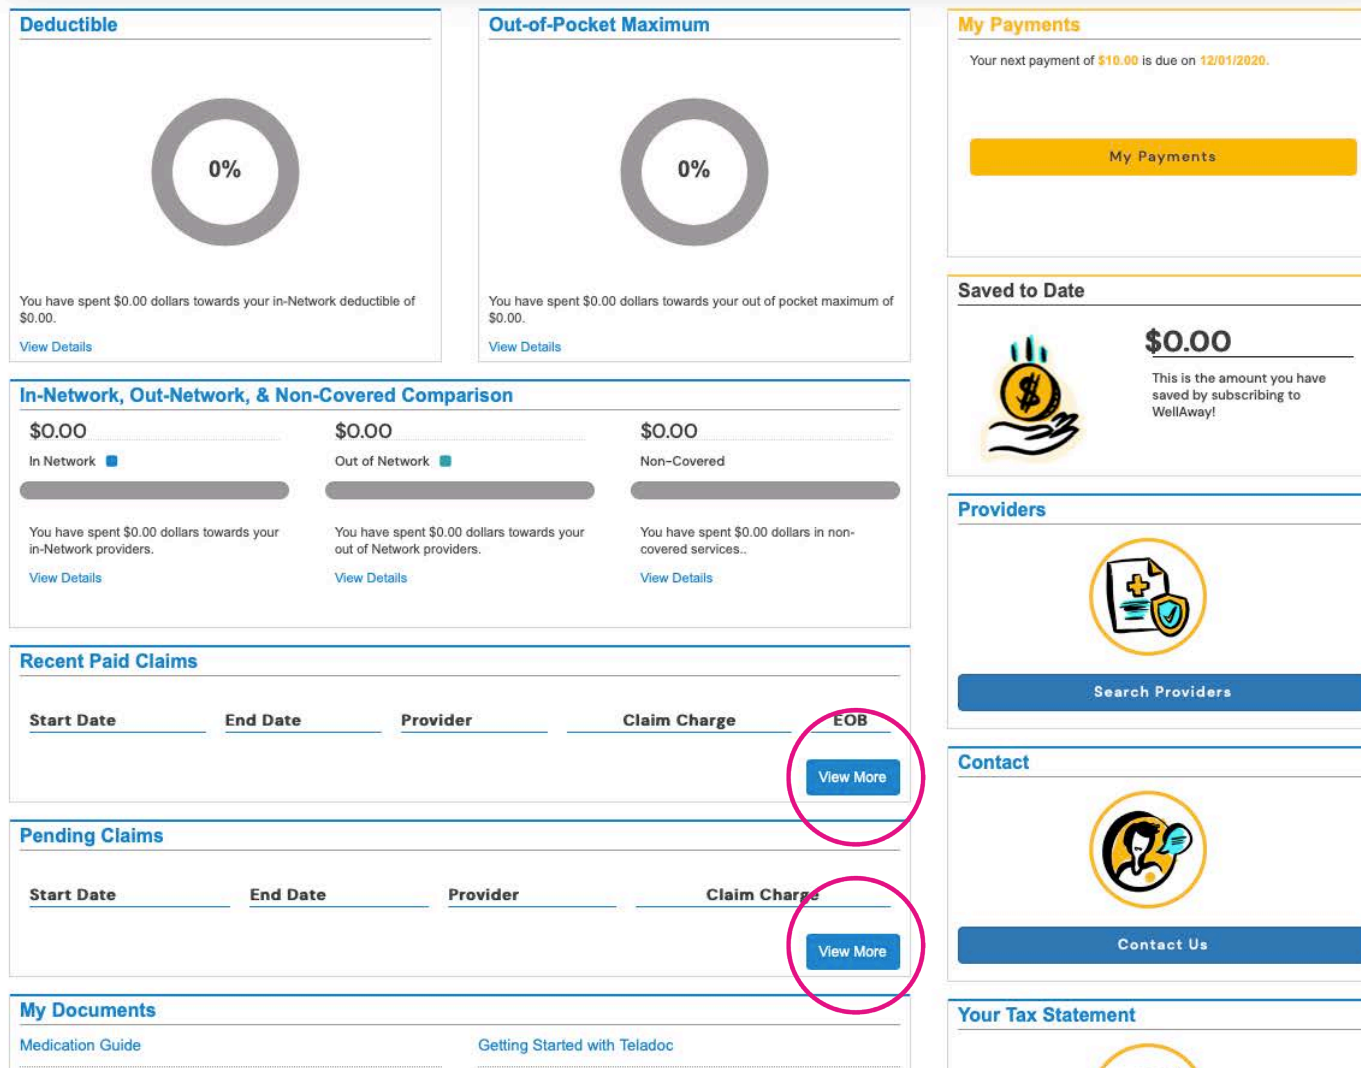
Deductible

0%

You have spent $0.00 dollars towards your in-Network deductible of $0.00.

View Details

Out-of-Pocket Maximum

0%

You have spent $0.00 dollars towards your out of pocket maximum of $0.00.

View Details

My Payments

Your next payment of $10.00 is due on 12/01/2020.

My Payments

Saved to Date

$0.00

This is the amount you have saved by subscribing to WellAway!

In-Network, Out-Network, & Non-Covered Comparison

$0.00

In Network

You have spent $0.00 dollars towards your in-Network providers.

View Details

$0.00

Out of Network

You have spent $0.00 dollars towards your out of Network providers.

View Details

$0.00

Non-Covered

You have spent $0.00 dollars in non-covered services..

View Details

Providers

Search Providers

Recent Paid Claims

| Start Date | End Date | Provider | Claim Charge | EOB |
|---|---|---|---|---|

View More

Contact

Contact Us

Pending Claims

| Start Date | End Date | Provider | Claim Charge |
|---|---|---|---|

View More

My Documents

Medication Guide

Getting Started with Teladoc

Your Tax Statement